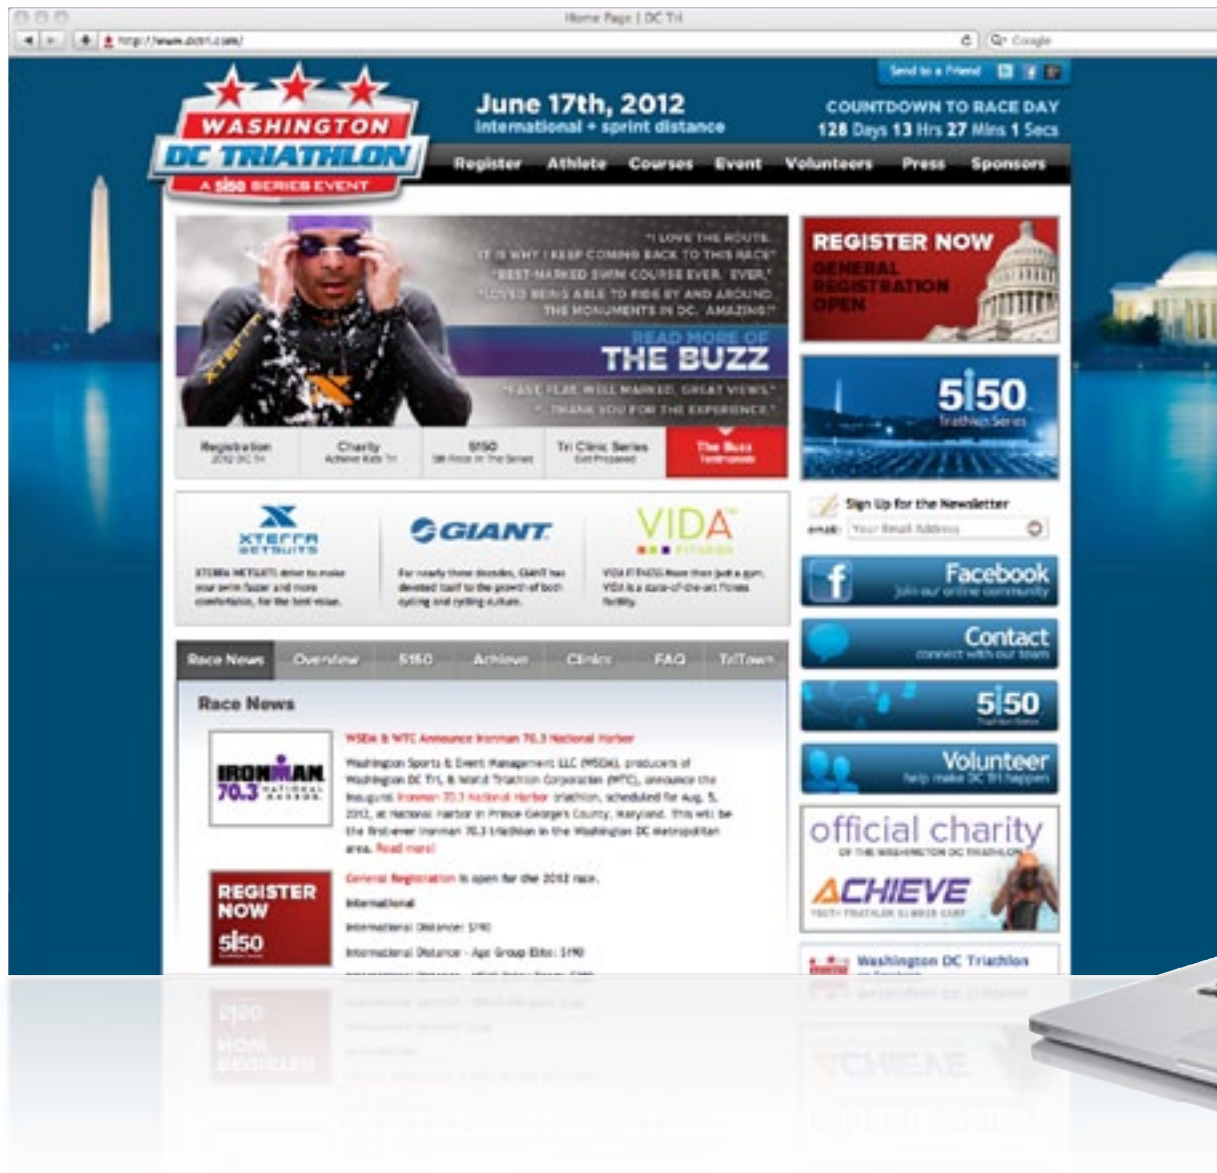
Home Page | DC Tri

http://www.dctri.com/

Google

Send to a Friend

WASHINGTON DC TRIATHLON A 5150 SERIES EVENT

June 17th, 2012
international + sprint distance

COUNTDOWN TO RACE DAY
128 Days 13 Hrs 27 Mins 1 Secs

Register Athlete Courses Event Volunteers Press Sponsors

"I LOVE THE ROUTE. IT IS WHY I KEEP COMING BACK TO THIS RACE" "BEST MARKED SWIM COURSE EVER. EVER." "LOVED BEING ABLE TO RIDE BY AND AROUND THE MONUMENTS IN DC. AMAZING!"

READ MORE OF THE BUZZ

"FAST, FLAT, WELL MARKED, GREAT VIEWS" "THANK YOU FOR THE EXPERIENCE."

Registration 2012 DC Tri
Charity Achieve Kids Tri
5150 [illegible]
Tri Clinic Series Get Prepared
The Buzz Testimonials

REGISTER NOW
GENERAL REGISTRATION OPEN

5150 Triathlon Series

XTERRA WETSUITS
XTERRA WETSUITS strive to make your swim faster and more comfortable, for the best value.

GIANT
For nearly three decades, GIANT has devoted itself to the growth of both cycling and cycling culture.

VIDA FITNESS
VIDA FITNESS More than just a gym, VIDA is a state-of-the-art fitness facility.

Sign Up for the Newsletter
email: Your Email Address

Facebook
Join our online community

Contact
connect with our team

5150 Triathlon Series

Volunteer
help make DC Tri happen

official charity
OF THE WASHINGTON DC TRIATHLON
ACHIEVE
YOUTH TRIATHLON SUMMER CAMP

Washington DC Triathlon on Facebook

Race News Overview 5150 Achieve Clinics FAQ TriTown

Race News

IRONMAN 70.3 NATIONAL HARBOR

WSEM & WTC Announce Ironman 70.3 National Harbor

Washington Sports & Event Management LLC (WSEM), producers of Washington DC Tri, & World Triathlon Corporation (WTC), announce the inaugural Ironman 70.3 National Harbor triathlon, scheduled for Aug. 5, 2012, at National Harbor in Prince George's County, Maryland. This will be the first-ever Ironman 70.3 triathlon in the Washington DC metropolitan area. Read more!

REGISTER NOW 5150

General Registration is open for the 2012 race.

International

International Distance: $190

International Distance - Age Group Elite: $190

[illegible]